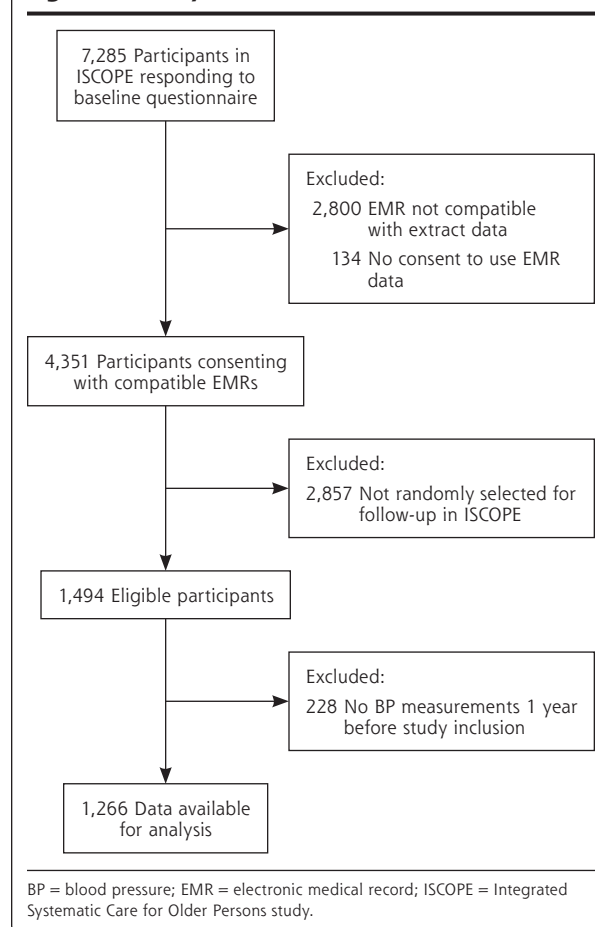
7,285 Participants in ISCOPE responding to baseline questionnaire

Excluded:
2,800 EMR not compatible with extract data
134 No consent to use EMR data

4,351 Participants consenting with compatible EMRs

Excluded:
2,857 Not randomly selected for follow-up in ISCOPE

1,494 Eligible participants

Excluded:
228 No BP measurements 1 year before study inclusion

1,266 Data available for analysis

BP = blood pressure; EMR = electronic medical record; ISCOPE = Integrated Systematic Care for Older Persons study.